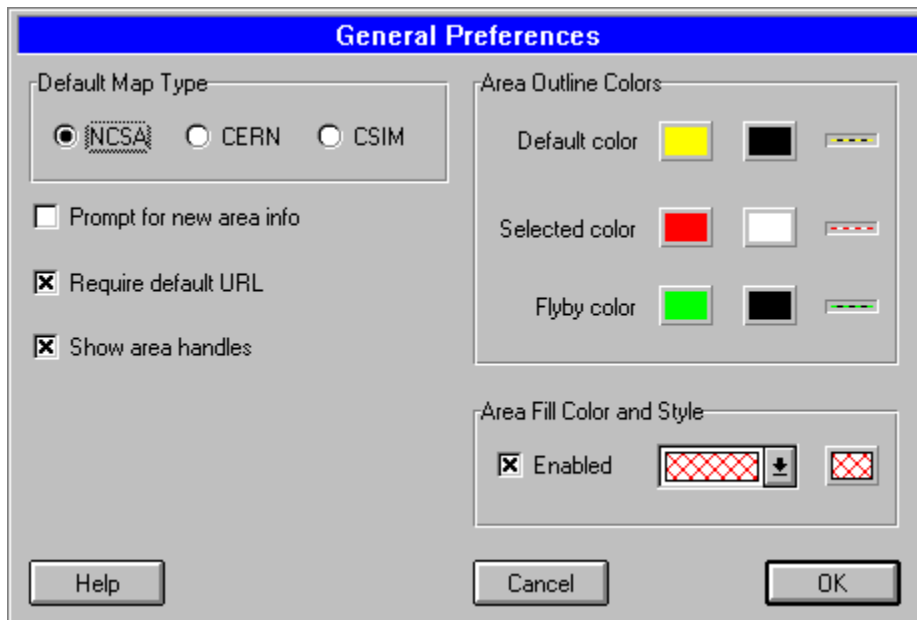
General Preferences

Default Map Type

NCSA CERN CSIM

Prompt for new area info

Require default URL

Show area handles

Area Outline Colors

Default color

Selected color

Flyby color

Area Fill Color and Style

Enabled

Help

Cancel

OK